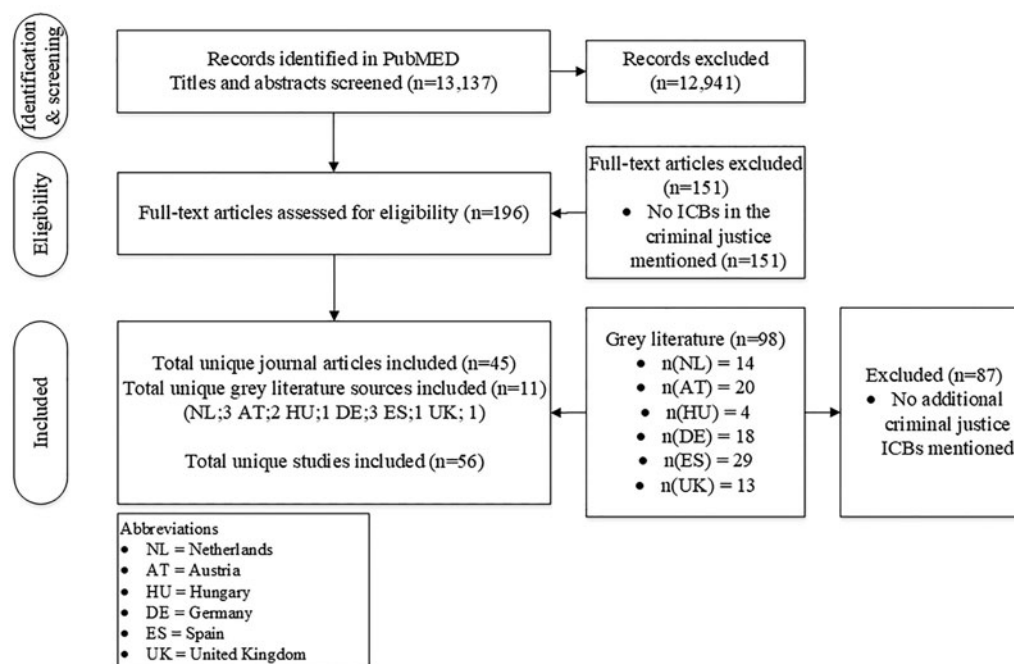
Identification & screening

Records identified in PubMED
Titles and abstracts screened (n=13,137)

Records excluded
(n=12,941)

Eligibility

Full-text articles assessed for eligibility (n=196)

Full-text articles excluded
(n=151)
• No ICBs in the criminal justice mentioned (n=151)

Included

Total unique journal articles included (n=45)
Total unique grey literature sources included (n=11)
(NL;3 AT;2 HU;1 DE;3 ES;1 UK; 1)

Total unique studies included (n=56)

Grey literature (n=98)
• n(NL) = 14
• n(AT) = 20
• n(HU) = 4
• n(DE) = 18
• n(ES) = 29
• n(UK) = 13

Excluded (n=87)
• No additional criminal justice ICBs mentioned

Abbreviations
• NL = Netherlands
• AT = Austria
• HU = Hungary
• DE = Germany
• ES = Spain
• UK = United Kingdom